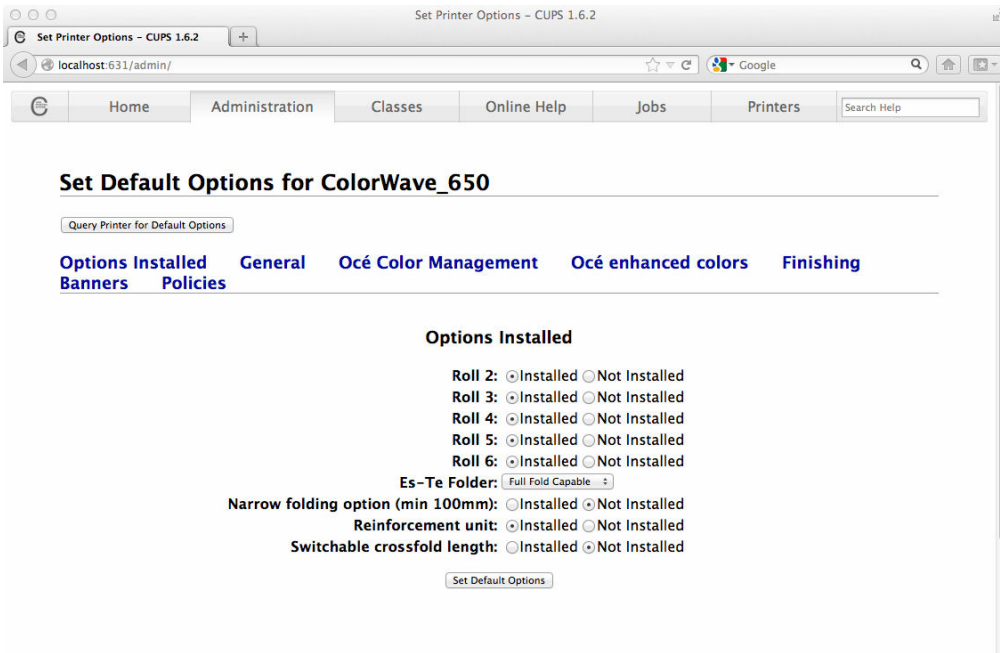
Set Printer Options – CUPS 1.6.2

Set Printer Options – CUPS 1.6.2

localhost:631/admin/

Google

Home | Administration | Classes | Online Help | Jobs | Printers | Search Help

Set Default Options for ColorWave_650

Query Printer for Default Options

Options Installed   General   Océ Color Management   Océ enhanced colors   Finishing   Banners   Policies

Options Installed

Roll 2: Installed Not Installed
Roll 3: Installed Not Installed
Roll 4: Installed Not Installed
Roll 5: Installed Not Installed
Roll 6: Installed Not Installed
Es-Te Folder: Full Fold Capable
Narrow folding option (min 100mm): Installed Not Installed
Reinforcement unit: Installed Not Installed
Switchable crossfold length: Installed Not Installed

Set Default Options